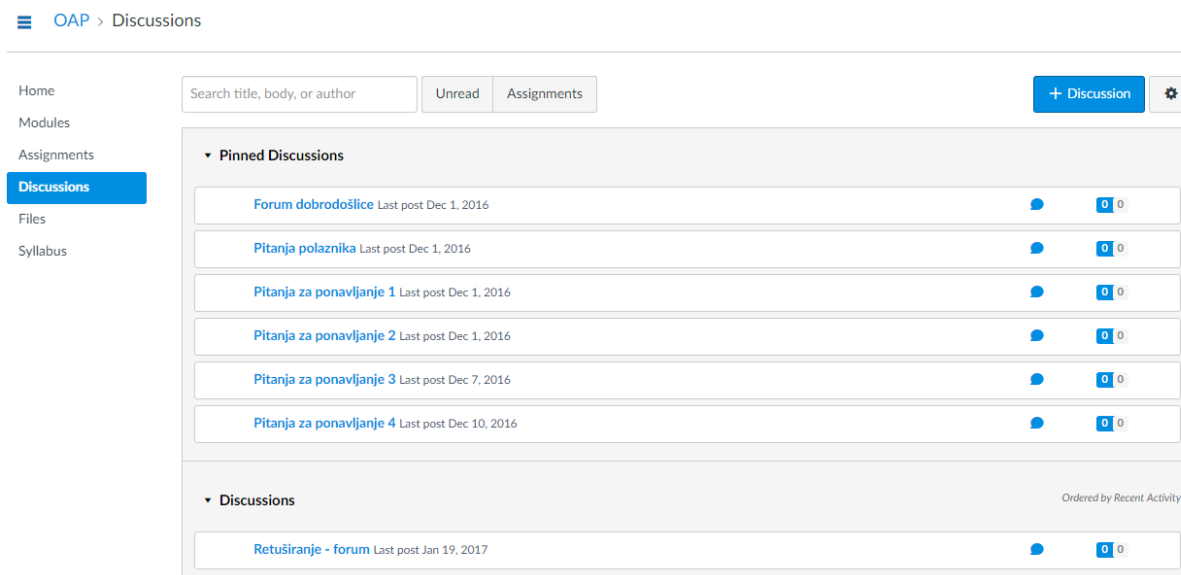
OAP > Discussions

Home
Modules
Assignments
Discussions
Files
Syllabus

Search title, body, or author
Unread
Assignments
+ Discussion

Pinned Discussions

Forum dobrodošlice Last post Dec 1, 2016 0 0

Pitanja polaznika Last post Dec 1, 2016 0 0

Pitanja za ponavljanje 1 Last post Dec 1, 2016 0 0

Pitanja za ponavljanje 2 Last post Dec 1, 2016 0 0

Pitanja za ponavljanje 3 Last post Dec 7, 2016 0 0

Pitanja za ponavljanje 4 Last post Dec 10, 2016 0 0

Discussions

Ordered by Recent Activity

Retuširanje - forum Last post Jan 19, 2017 0 0